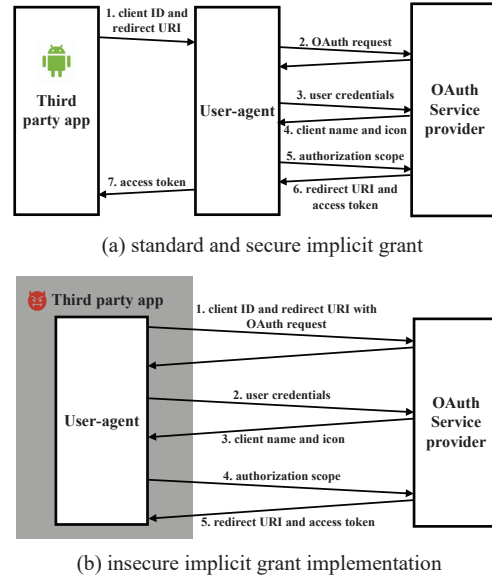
Third party app

1. client ID and redirect URI

User-agent

2. OAuth request

3. user credentials

4. client name and icon

5. authorization scope

6. redirect URI and access token

7. access token

OAuth Service provider

(a) standard and secure implicit grant

Third party app

User-agent

1. client ID and redirect URI with OAuth request

2. user credentials

3. client name and icon

4. authorization scope

5. redirect URI and access token

OAuth Service provider

(b) insecure implicit grant implementation